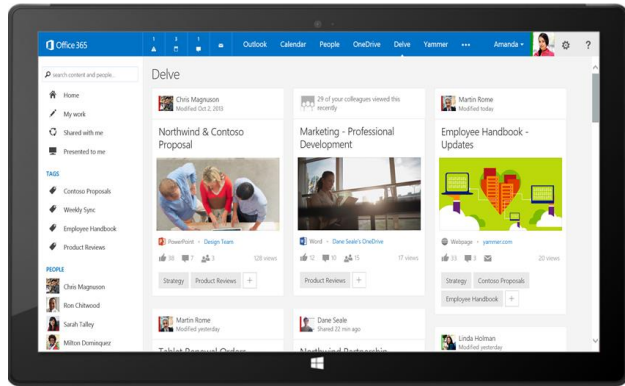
Office 365

1 1 1

Outlook Calendar People OneDrive Delve Yammer ••• Amanda

Search content and people...

Home

My work

Shared with me

Presented to me

TAGS

Contoso Proposals

Weekly Sync

Employee Handbook

Product Reviews

PEOPLE

Chris Magnuson

Ron Chitwood

Sarah Talley

Milton Dominguez

Delve

Chris Magnuson
Modified Oct 2, 2013

Northwind & Contoso Proposal

PowerPoint • Design Team

3 7 1 128 views

Strategy Product Reviews +

29 of your colleagues viewed this recently

Marketing - Professional Development

Word • Dane Seale's OneDrive

12 6 15 17 views

Product Reviews +

Martin Rome
Modified today

Employee Handbook - Updates

Webpage • yammer.com

33 3 20 views

Strategy Contoso Proposals

Employee Handbook +

Martin Rome
Modified yesterday

Tablet Renewal Orders

Dane Seale
Shared 22 minutes ago

Northwind Partnership

Linda Holman
Modified yesterday